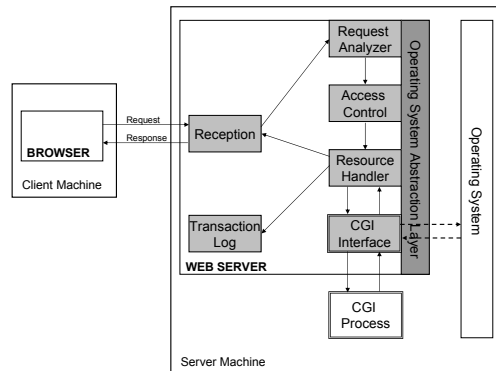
BROWSER

Client Machine

Request

Response

Reception

Request Analyzer

Access Control

Resource Handler

Transaction Log

CGI Interface

Operating System Abstraction Layer

WEB SERVER

CGI Process

Operating System

Server Machine